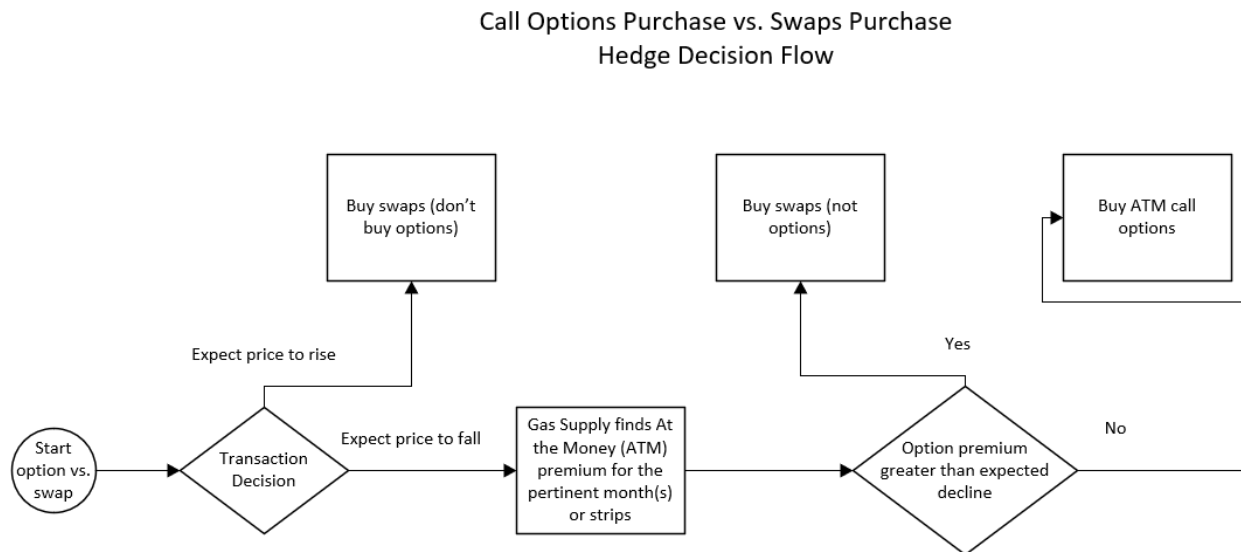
Call Options Purchase vs. Swaps Purchase
Hedge Decision Flow

Buy swaps (don't buy options)

Buy swaps (not options)

Buy ATM call options

Expect price to rise

Yes

Start option vs. swap

Transaction Decision

Expect price to fall

Gas Supply finds At the Money (ATM) premium for the pertinent month(s) or strips

Option premium greater than expected decline

No